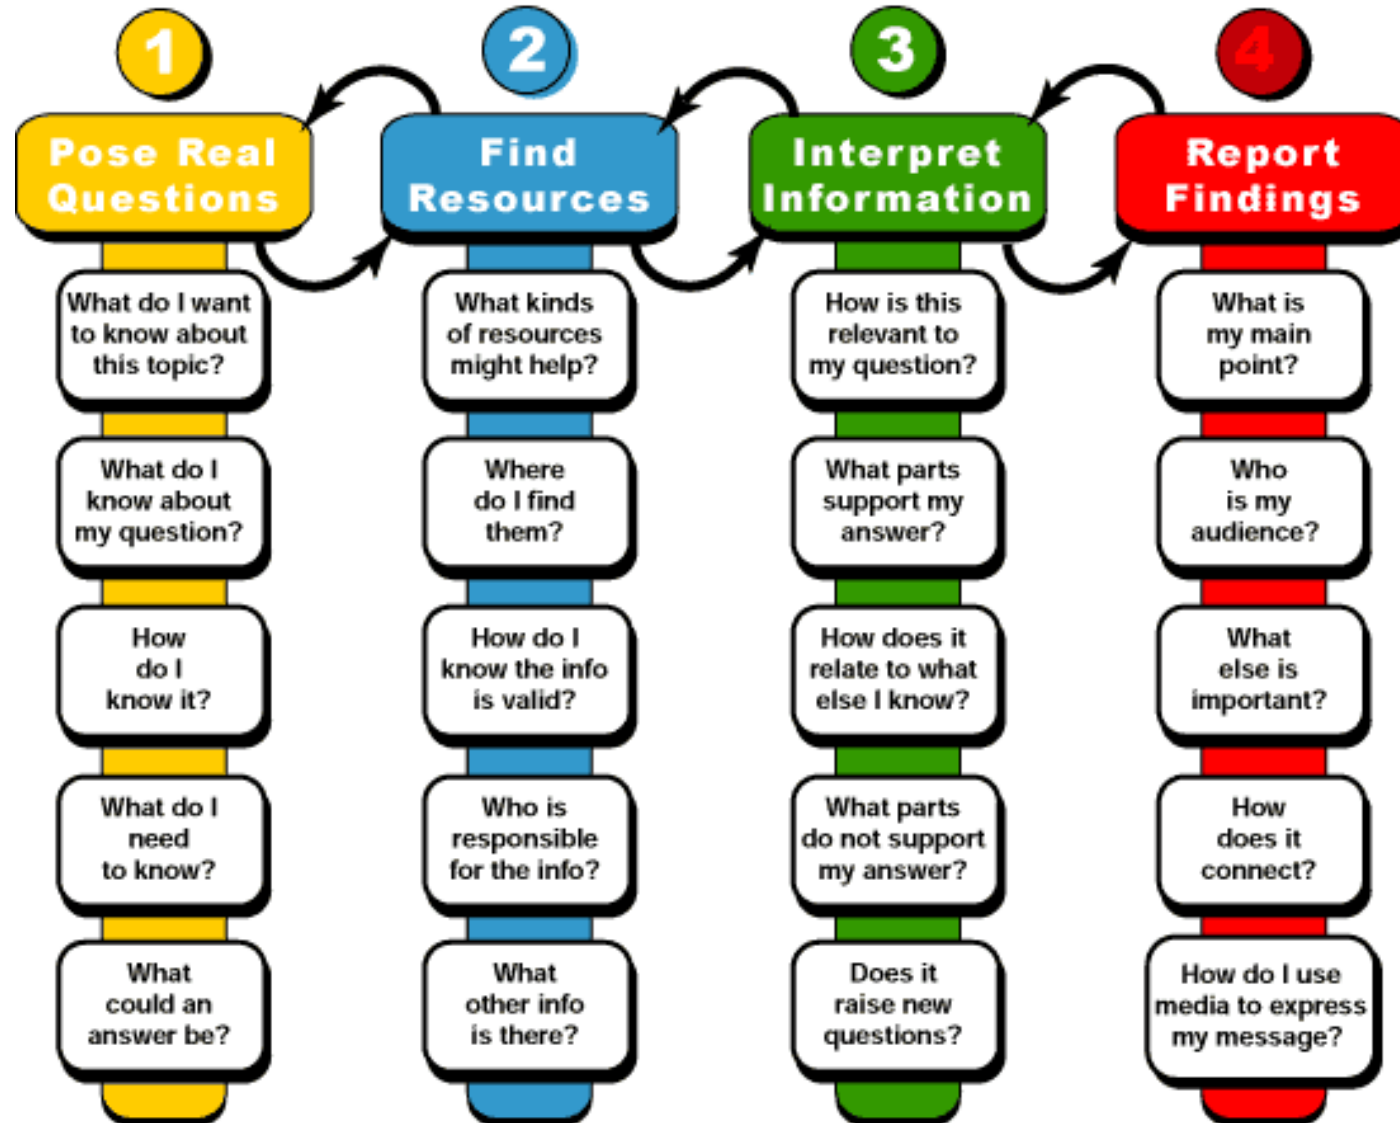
1
Pose Real Questions

What do I want to know about this topic?

What do I know about my question?

How do I know it?

What do I need to know?

What could an answer be?

2
Find Resources

What kinds of resources might help?

Where do I find them?

How do I know the info is valid?

Who is responsible for the info?

What other info is there?

3
Interpret Information

How is this relevant to my question?

What parts support my answer?

How does it relate to what else I know?

What parts do not support my answer?

Does it raise new questions?

4
Report Findings

What is my main point?

Who is my audience?

What else is important?

How does it connect?

How do I use media to express my message?